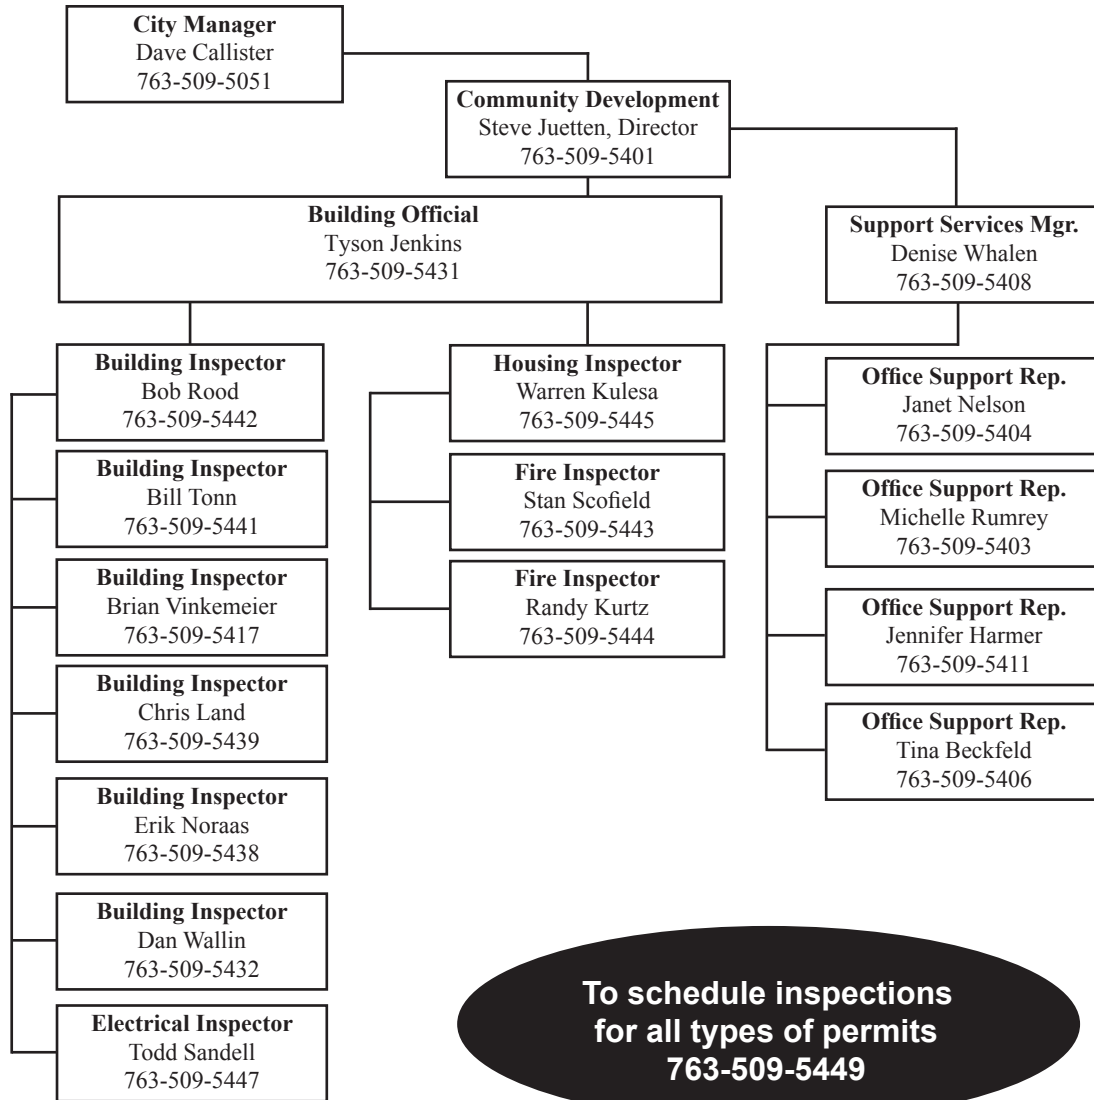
**City Manager**
Dave Callister
763-509-5051

**Community Development**
Steve Juetten, Director
763-509-5401

**Building Official**
Tyson Jenkins
763-509-5431

**Support Services Mgr.**
Denise Whalen
763-509-5408

**Building Inspector**
Bob Rood
763-509-5442

**Building Inspector**
Bill Tonn
763-509-5441

**Building Inspector**
Brian Vinkemeier
763-509-5417

**Building Inspector**
Chris Land
763-509-5439

**Building Inspector**
Erik Noraas
763-509-5438

**Building Inspector**
Dan Wallin
763-509-5432

**Electrical Inspector**
Todd Sandell
763-509-5447

**Housing Inspector**
Warren Kulesa
763-509-5445

**Fire Inspector**
Stan Scofield
763-509-5443

**Fire Inspector**
Randy Kurtz
763-509-5444

**Office Support Rep.**
Janet Nelson
763-509-5404

**Office Support Rep.**
Michelle Rumrey
763-509-5403

**Office Support Rep.**
Jennifer Harmer
763-509-5411

**Office Support Rep.**
Tina Beckfeld
763-509-5406

**To schedule inspections for all types of permits 763-509-5449**